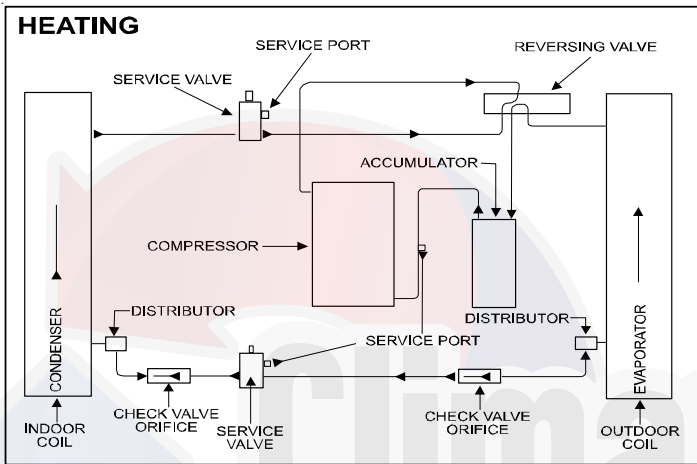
HEATING

SERVICE PORT

REVERSING VALVE

SERVICE VALVE

ACCUMULATOR

COMPRESSOR

CONDENSER

EVAPORATOR

DISTRIBUTOR

DISTRIBUTOR

SERVICE PORT

CHECK VALVE ORIFICE

SERVICE VALVE

CHECK VALVE ORIFICE

INDOOR COIL

OUTDOOR COIL